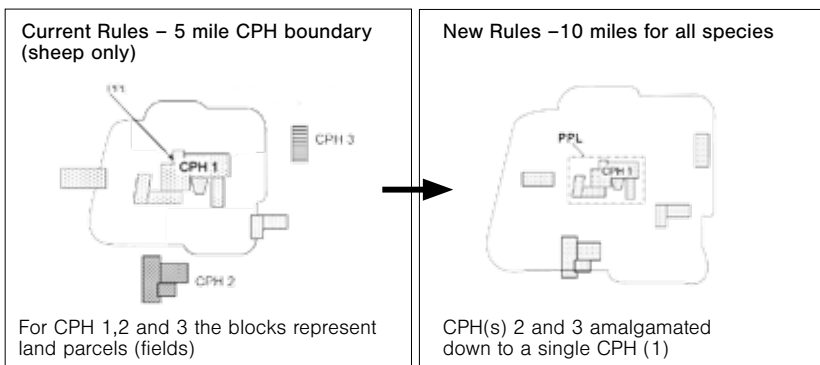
Current Rules – 5 mile CPH boundary (sheep only)

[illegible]

CPH 1

CPH 3

CPH 2

For CPH 1,2 and 3 the blocks represent land parcels (fields)

New Rules –10 miles for all species

PPL

CPH 1

CPH(s) 2 and 3 amalgamated down to a single CPH (1)